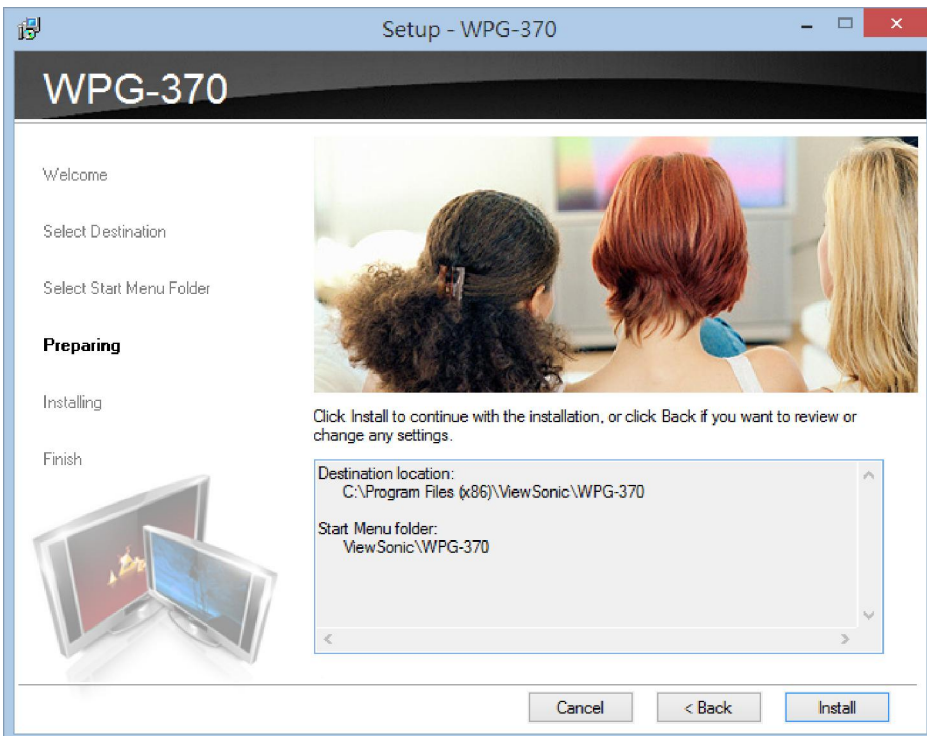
Setup - WPG-370

WPG-370

Welcome

Select Destination

Select Start Menu Folder

Preparing

Installing

Finish

Click Install to continue with the installation, or click Back if you want to review or change any settings.

Destination location:
C:\Program Files (x86)\ViewSonic\WPG-370

Start Menu folder:
ViewSonic\WPG-370

Cancel

< Back

Install